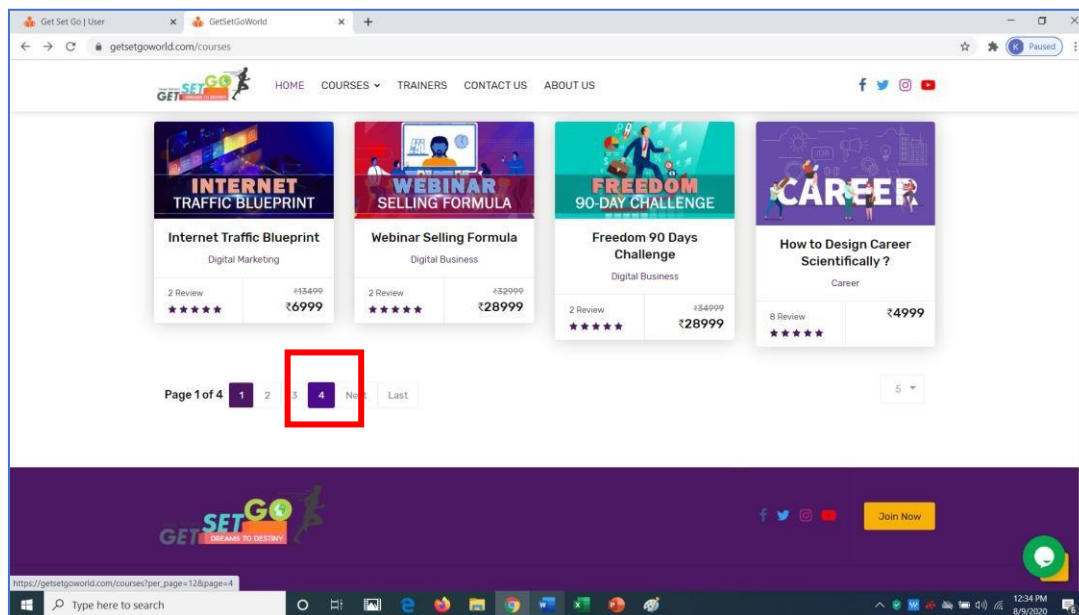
Get Set Go | User × GetSetGoWorld × +

getsetgoworld.com/courses

K Paused

GET SET GO

HOME COURSES TRAINERS CONTACT US ABOUT US

INTERNET TRAFFIC BLUEPRINT

Internet Traffic Blueprint

Digital Marketing

2 Review ★★★★★ ₹13499 ₹6999

WEBINAR SELLING FORMULA

Webinar Selling Formula

Digital Business

2 Review ★★★★★ ₹32999 ₹28999

FREEDOM 90-DAY CHALLENGE

Freedom 90 Days Challenge

Digital Business

2 Review ★★★★★ ₹34999 ₹28999

CAREER

How to Design Career Scientifically ?

Career

8 Review ★★★★★ ₹4999

Page 1 of 4 1 2 3 4 Next Last

5

GET SET GO DREAMS TO DESTINY

Join Now

https://getsetgoworld.com/courses?per_page=12&page=4

Type here to search

12:34 PM 8/9/2020